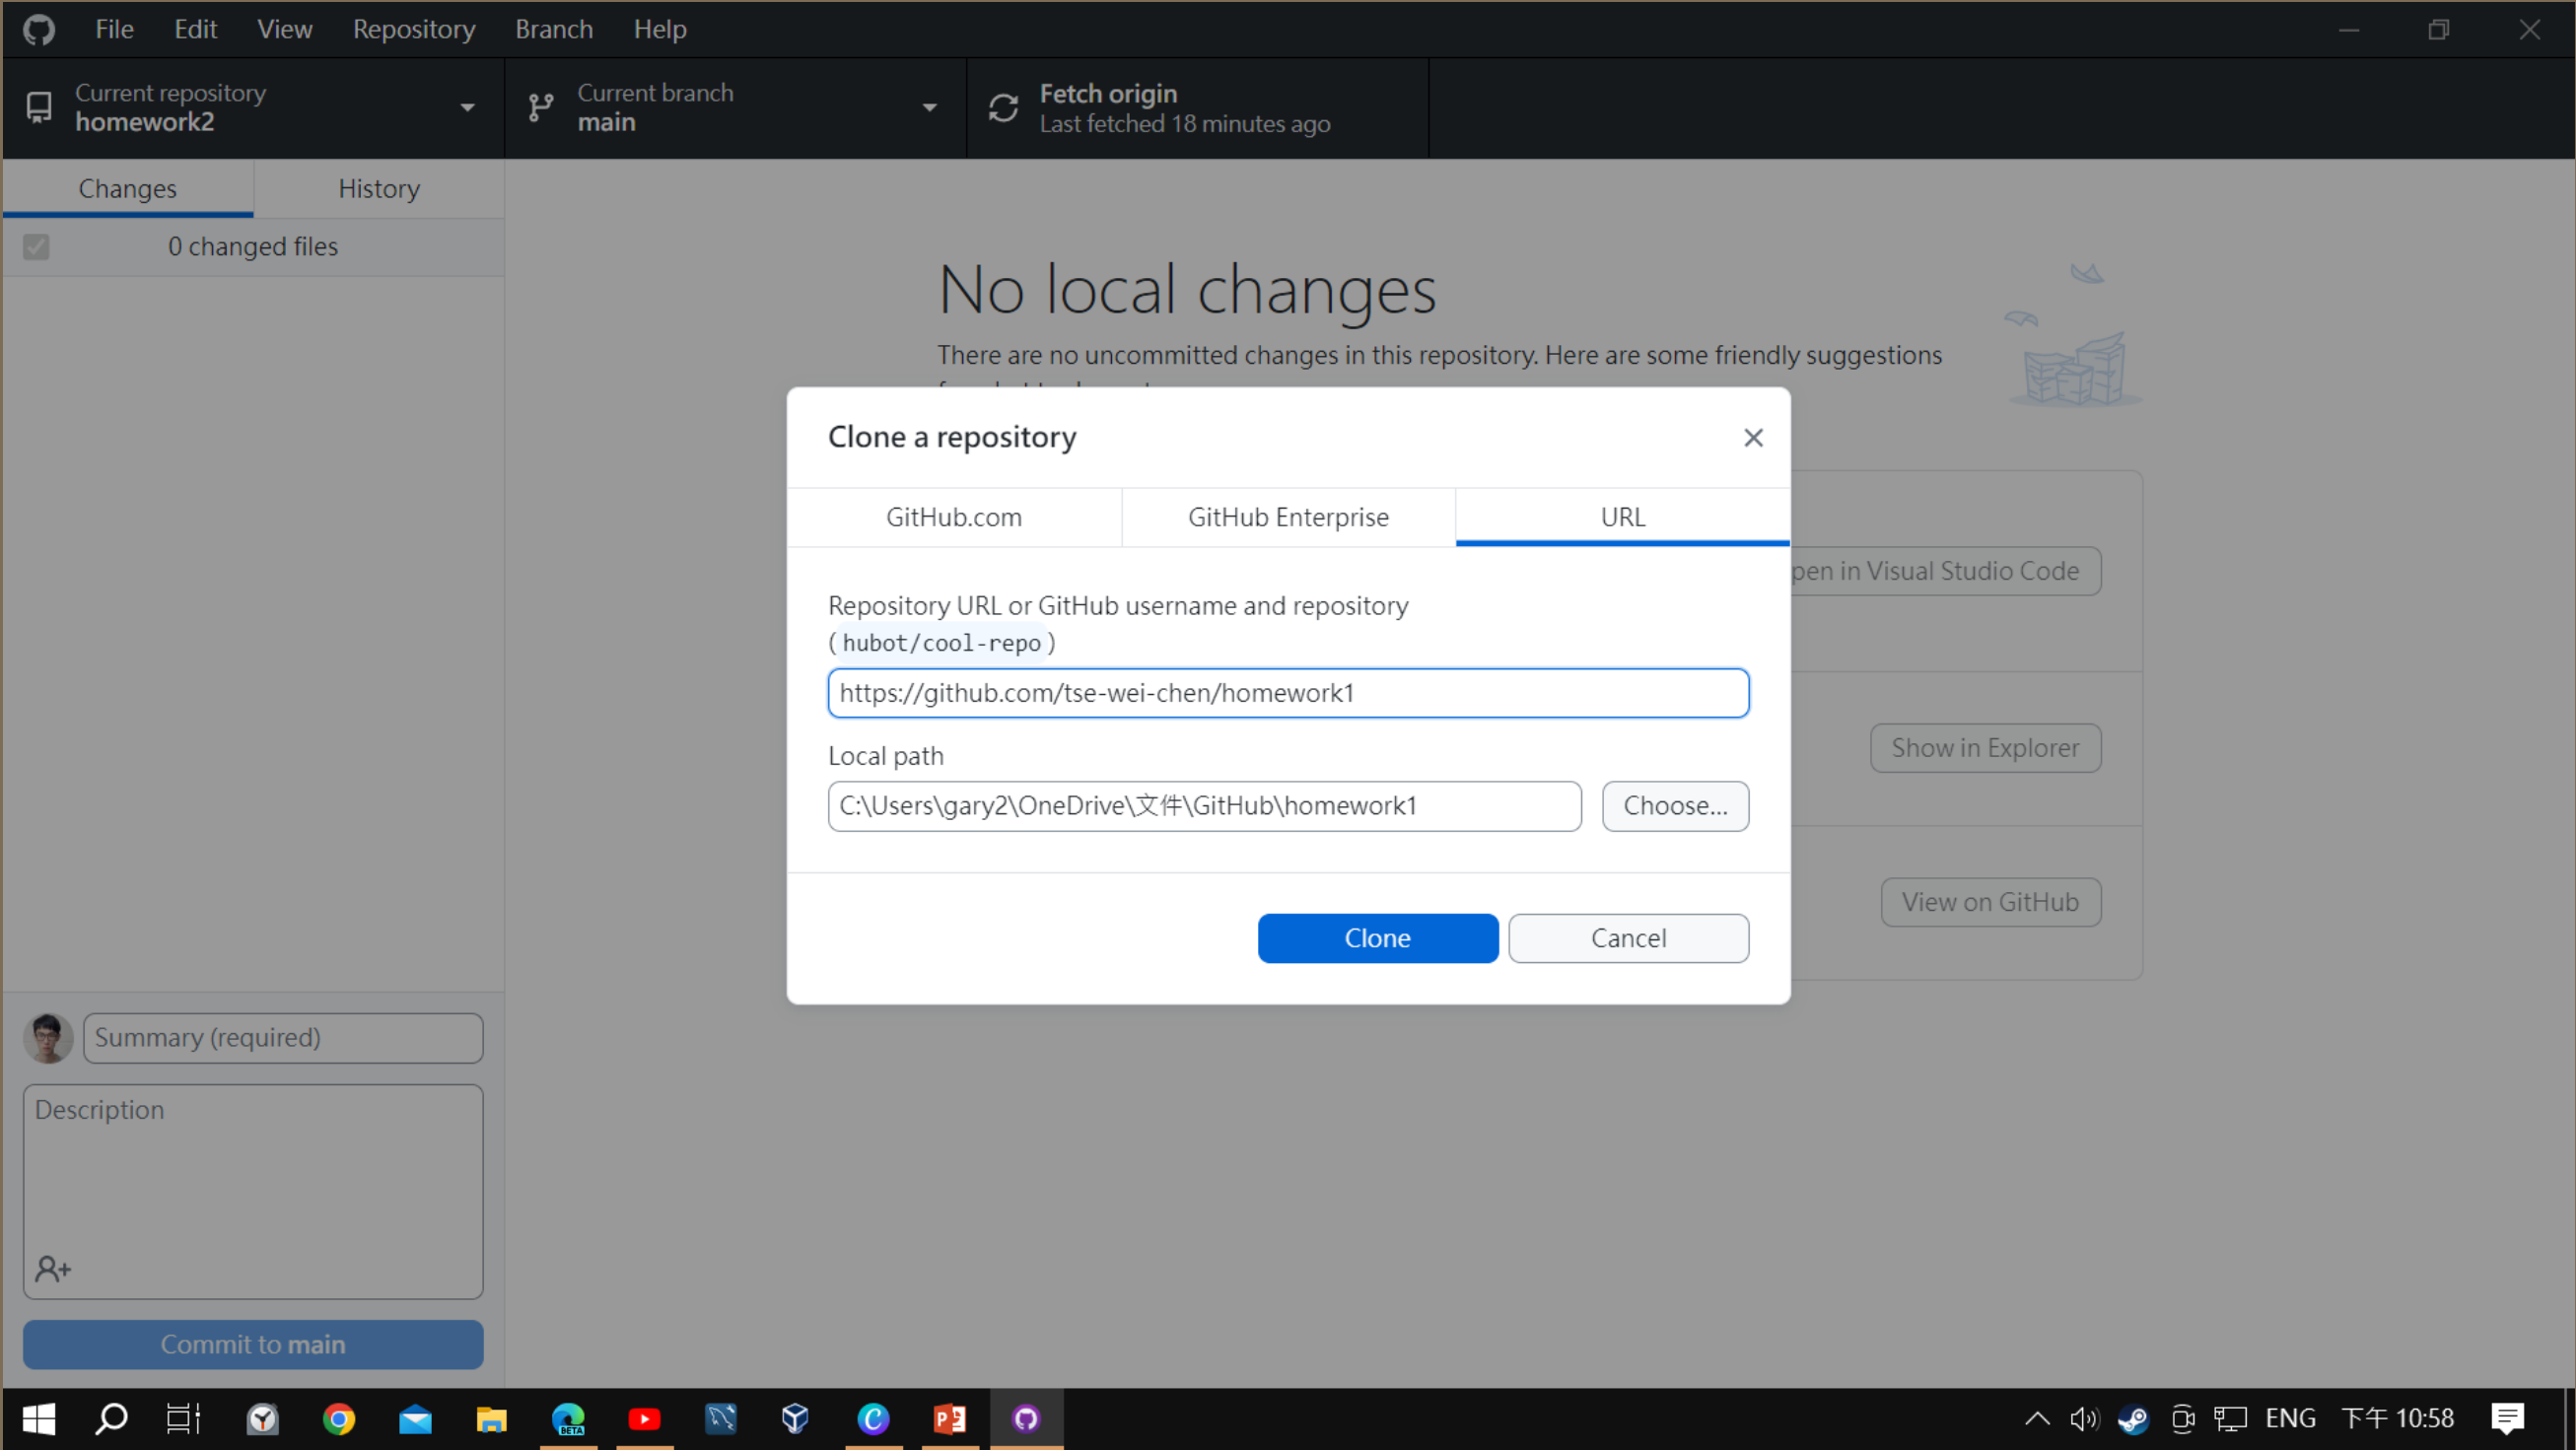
File Edit View Repository Branch Help

Current repository
homework2

Current branch
main

Fetch origin
Last fetched 18 minutes ago

Changes History

0 changed files

No local changes

There are no uncommitted changes in this repository. Here are some friendly suggestions

Clone a repository

GitHub.com GitHub Enterprise URL

Repository URL or GitHub username and repository
( hubot/cool-repo )

https://github.com/tse-wei-chen/homework1

Local path

C:\Users\gary2\OneDrive\文件\GitHub\homework1

Choose...

Clone Cancel

pen in Visual Studio Code

Show in Explorer

View on GitHub

Summary (required)

Description

Commit to main

ENG 下午 10:58